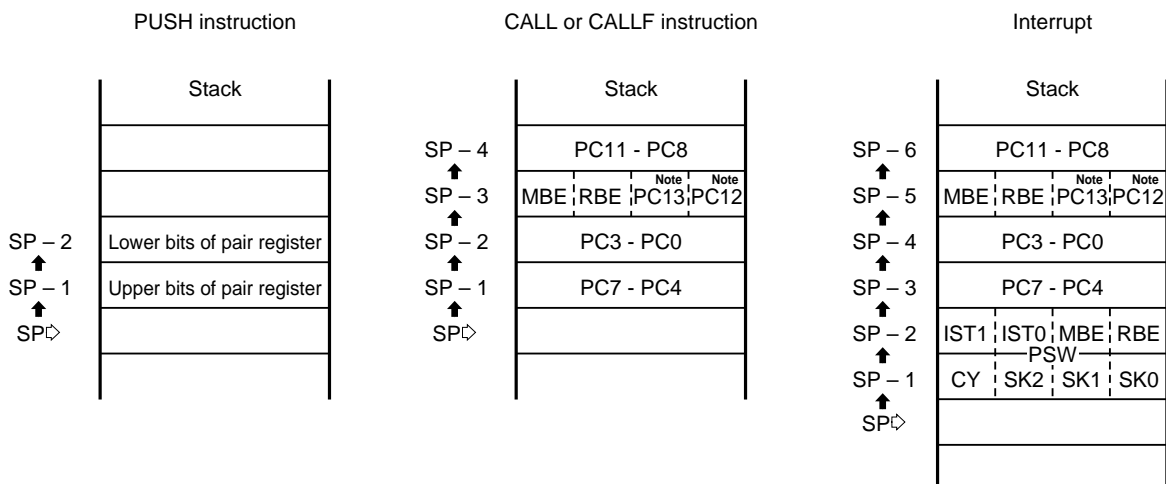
PUSH instruction

| Stack | |
|---|---|
| | |
| | |
| SP – 2 | Lower bits of pair register |
| SP – 1 | Upper bits of pair register |
| SP | |

CALL or CALLF instruction

| Stack | | | | |
|---|---|---|---|---|
| SP – 4 | PC11 - PC8 | | | |
| SP – 3 | MBE | RBE | Note PC13 | Note PC12 |
| SP – 2 | PC3 - PC0 | | | |
| SP – 1 | PC7 - PC4 | | | |
| SP | | | | |

Interrupt

| Stack | | | | |
|---|---|---|---|---|
| SP – 6 | PC11 - PC8 | | | |
| SP – 5 | MBE | RBE | Note PC13 | Note PC12 |
| SP – 4 | PC3 - PC0 | | | |
| SP – 3 | PC7 - PC4 | | | |
| SP – 2 | IST1 | IST0 | MBE | RBE |
| | PSW | | | |
| SP – 1 | CY | SK2 | SK1 | SK0 |
| SP | | | | |